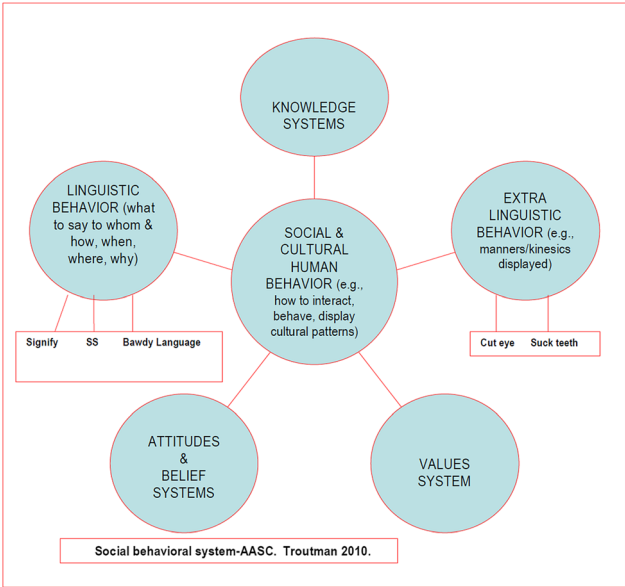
KNOWLEDGE SYSTEMS

LINGUISTIC BEHAVIOR (what to say to whom & how, when, where, why)

SOCIAL & CULTURAL HUMAN BEHAVIOR (e.g., how to interact, behave, display cultural patterns)

EXTRA LINGUISTIC BEHAVIOR (e.g., manners/kinesics displayed)

Signify SS Bawdy Language

Cut eye Suck teeth

ATTITUDES & BELIEF SYSTEMS

VALUES SYSTEM

Social behavioral system-AASC. Troutman 2010.